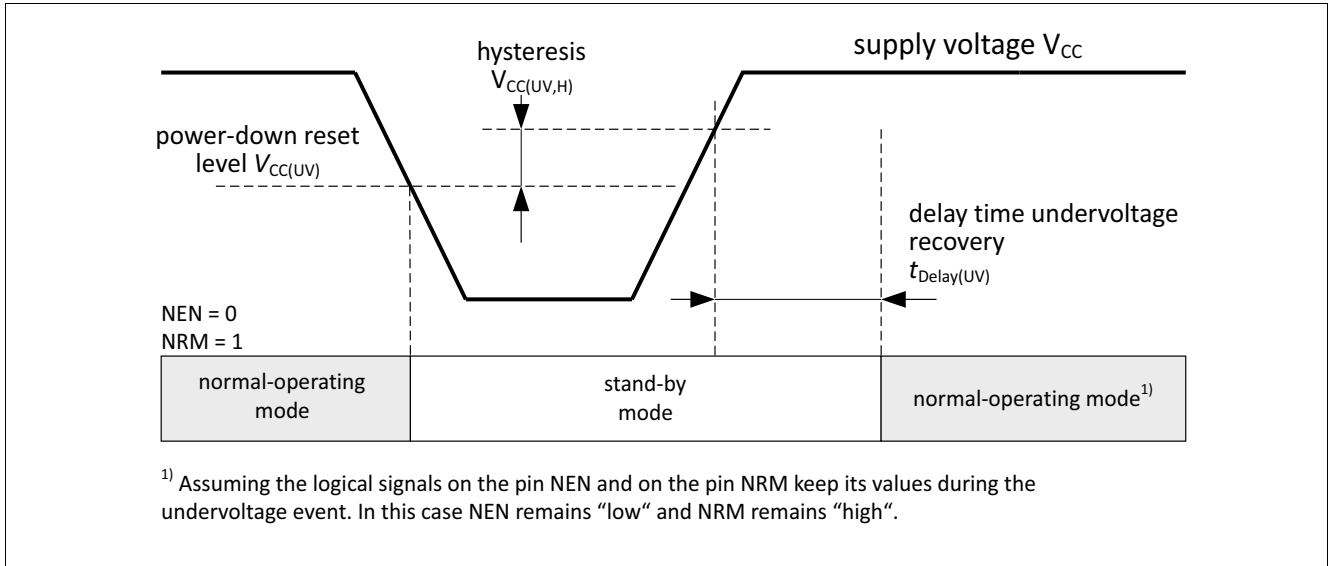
hysteresis
$V_{CC(UV,H)}$

supply voltage $V_{CC}$

power-down reset level $V_{CC(UV)}$

delay time undervoltage recovery
$t_{Delay(UV)}$

NEN = 0
NRM = 1

| normal-operating mode | stand-by mode | normal-operating mode$^{1)}$ |
|---|---|---|

$^{1)}$ Assuming the logical signals on the pin NEN and on the pin NRM keep its values during the undervoltage event. In this case NEN remains “low“ and NRM remains “high“.